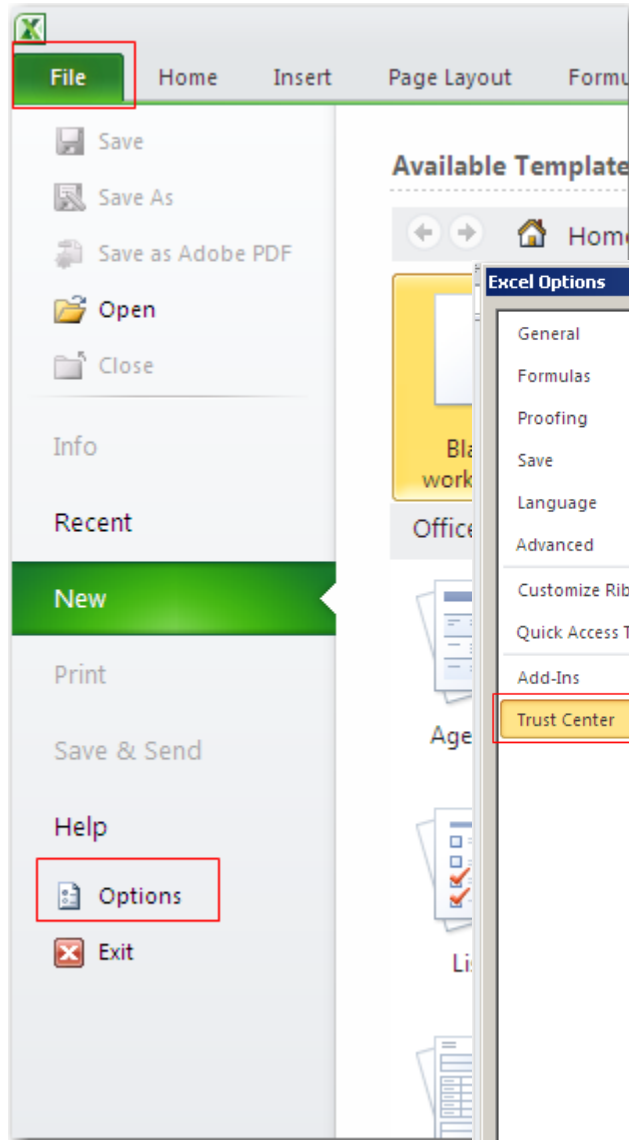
File
Home
Insert
Page Layout
Formu

Save
Save As
Save as Adobe PDF
Open
Close
Info
Recent
New
Print
Save & Send
Help
Options
Exit

Available Template
Home
Bla
work
Office
Age
Li

Excel Options
General
Formulas
Proofing
Save
Language
Advanced
Customize Rib
Quick Access T
Add-Ins
Trust Center